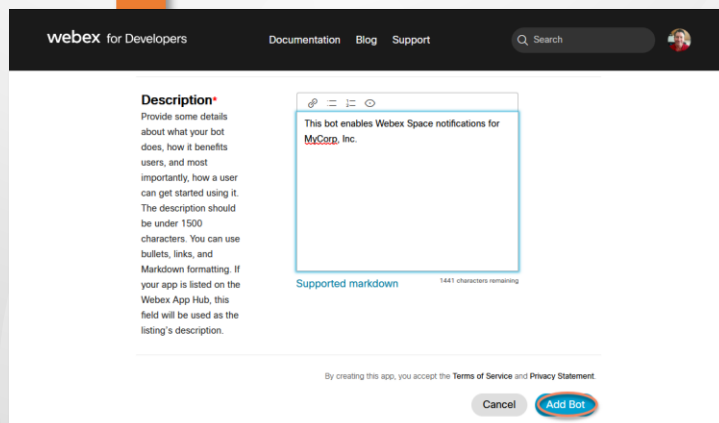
webex for Developers

Documentation Blog Support

Search

Description*

Provide some details about what your bot does, how it benefits users, and most importantly, how a user can get started using it. The description should be under 1500 characters. You can use bullets, links, and Markdown formatting. If your app is listed on the Webex App Hub, this field will be used as the listing's description.

This bot enables Webex Space notifications for MyCorp, Inc.

Supported markdown

1441 characters remaining

By creating this app, you accept the Terms of Service and Privacy Statement.

Cancel

Add Bot